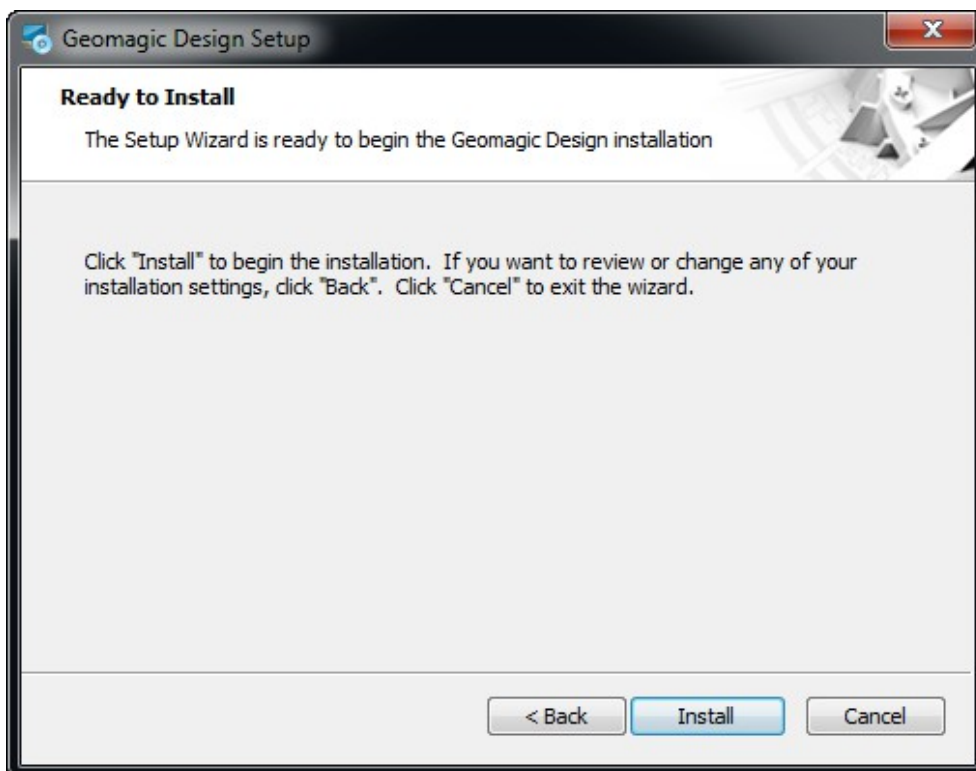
Geomagic Design Setup

Ready to Install

The Setup Wizard is ready to begin the Geomagic Design installation

Click "Install" to begin the installation. If you want to review or change any of your installation settings, click "Back". Click "Cancel" to exit the wizard.

< Back

Install

Cancel